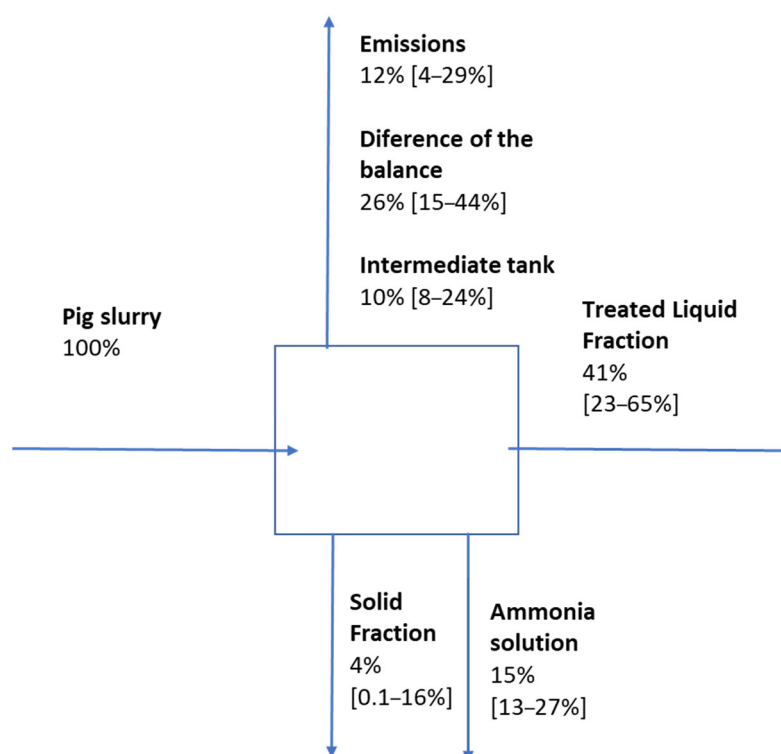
**Emissions**
12% [4–29%]

**Diference of the balance**
26% [15–44%]

**Intermediate tank**
10% [8–24%]

**Pig slurry**
100%

**Treated Liquid Fraction**
41%
[23–65%]

**Solid Fraction**
4%
[0.1–16%]

**Ammonia solution**
15%
[13–27%]